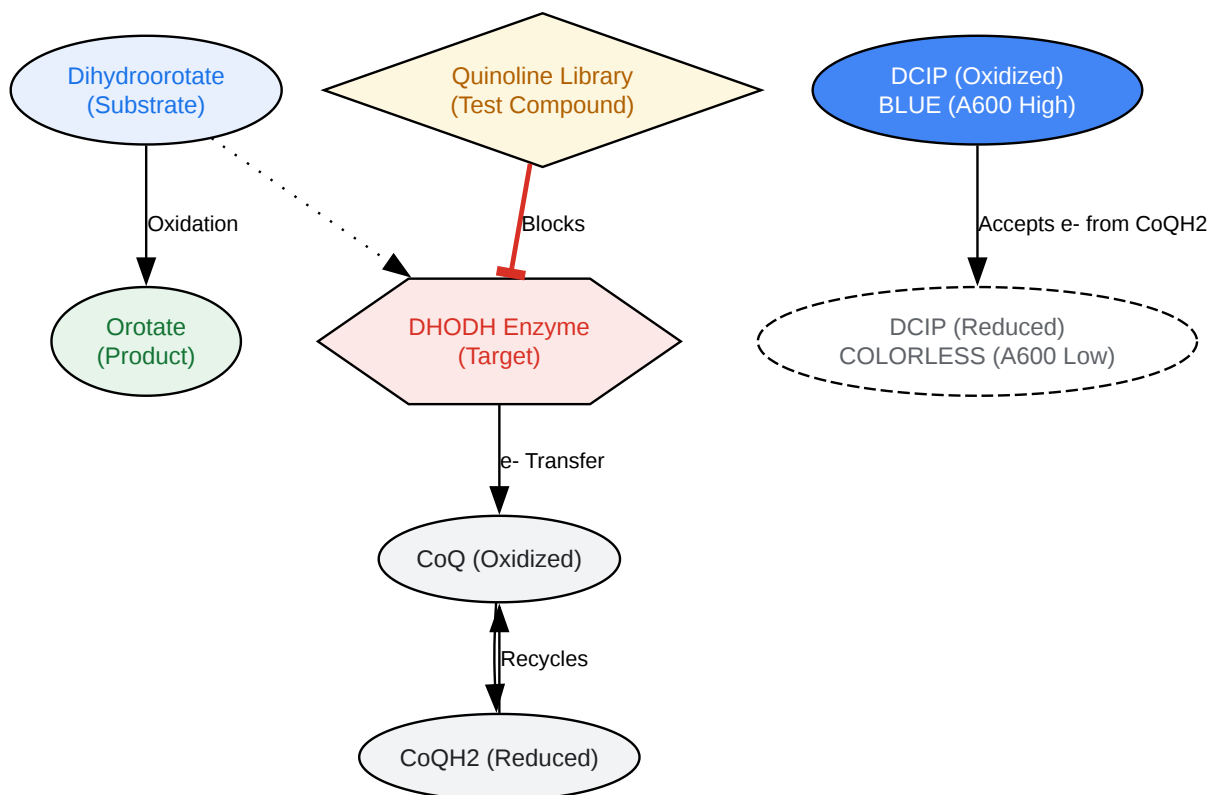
Dihydroorotate
(Substrate)

Quinoline Library
(Test Compound)

DCIP (Oxidized)
BLUE (A600 High)

Oxidation

Blocks

Accepts e- from CoQH2

Orotate
(Product)

DHODH Enzyme
(Target)

DCIP (Reduced)
COLORLESS (A600 Low)

e- Transfer

CoQ (Oxidized)

Recycles

CoQH2 (Reduced)